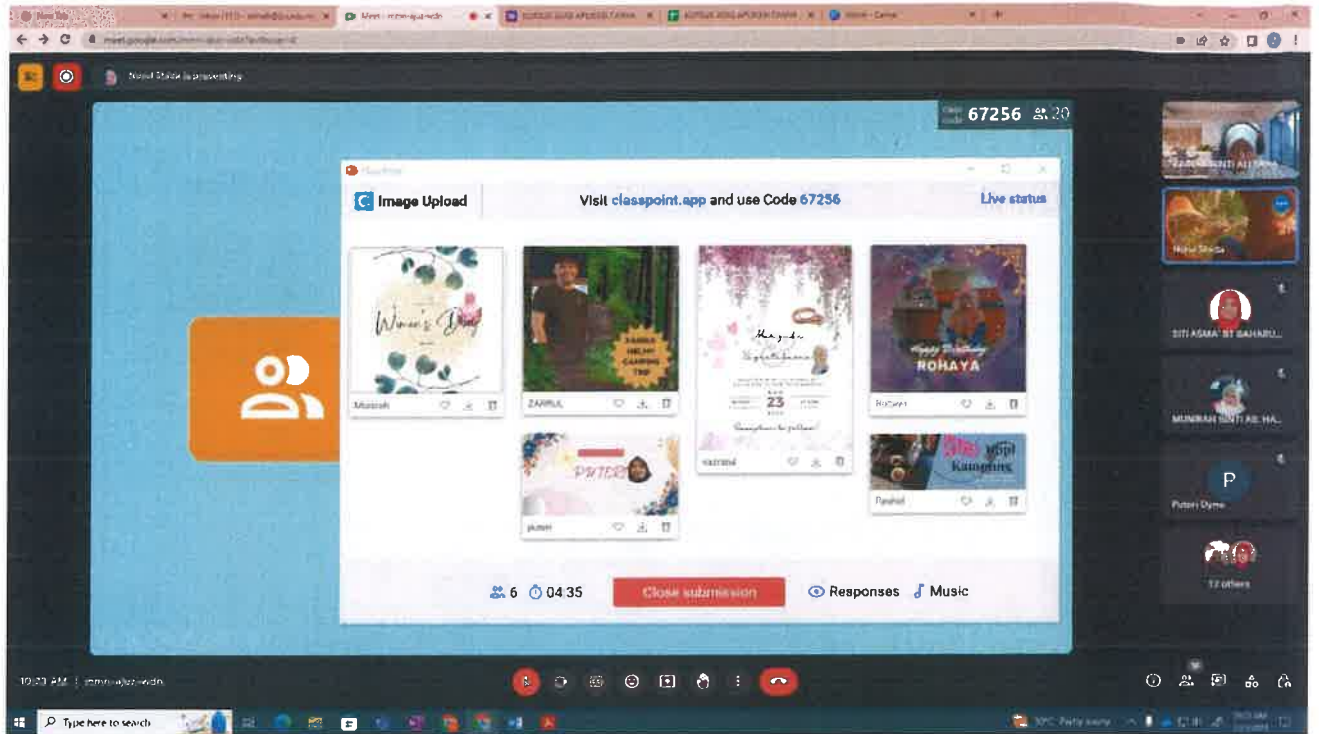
Nurul Shida is presenting

67256 20

Image Upload

Visit classpoint.app and use Code 67256

Live status

Women's Day

Muizzah

ZAHRUL

ROHAYA

Rohaya

PUTERI

puteri

23

nazrana

Kampung

Rashid

6 04:35

Close submission

Responses

Music

SITI ASMA' BT BAHARU...

MUNIRAH BINTI AB. HA...

P

Puteri Dyme

12 others

10:23 AM

Type here to search

30°C Partly sunny